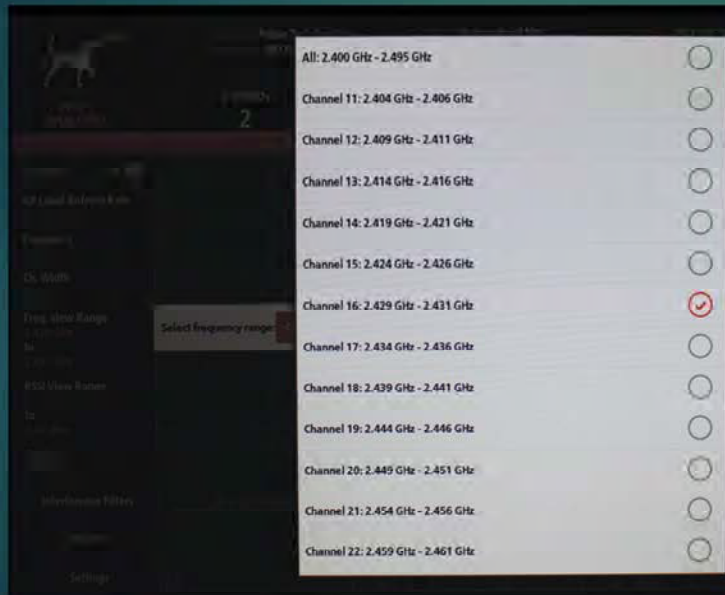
All: 2.400 GHz - 2.495 GHz

Channel 11: 2.404 GHz - 2.406 GHz

Channel 12: 2.409 GHz - 2.411 GHz

Channel 13: 2.414 GHz - 2.416 GHz

Channel 14: 2.419 GHz - 2.421 GHz

Channel 15: 2.424 GHz - 2.426 GHz

Channel 16: 2.429 GHz - 2.431 GHz

Channel 17: 2.434 GHz - 2.436 GHz

Channel 18: 2.439 GHz - 2.441 GHz

Channel 19: 2.444 GHz - 2.446 GHz

Channel 20: 2.449 GHz - 2.451 GHz

Channel 21: 2.454 GHz - 2.456 GHz

Channel 22: 2.459 GHz - 2.461 GHz

2

RF Load Refresh Rate

Frequency

Ch. Width

Freq. View Range

To

RSSI View Range

To

Select frequency range:

Interference Filters

Settings